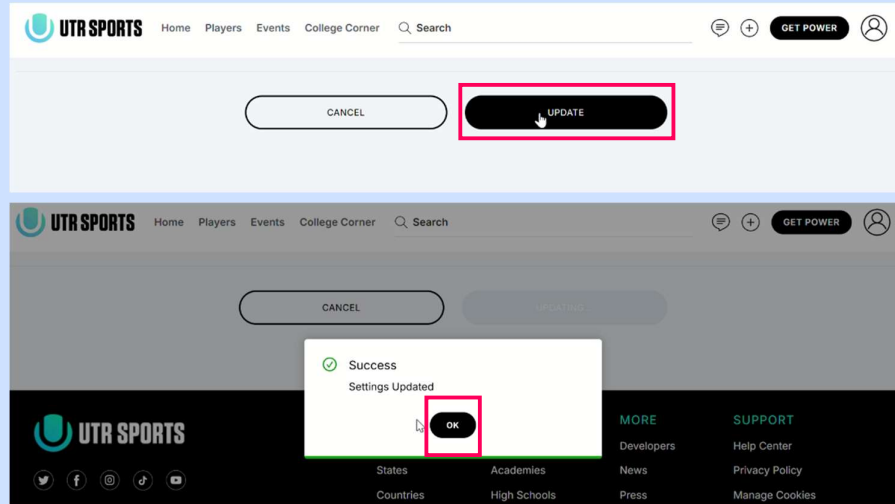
UTR SPORTS Home Players Events College Corner Search GET POWER

CANCEL UPDATE

UTR SPORTS Home Players Events College Corner Search GET POWER

CANCEL UPDATING

Success
Settings Updated
OK

UTR SPORTS

MORE
Developers
News
Press

SUPPORT
Help Center
Privacy Policy
Manage Cookies

States
Countries

Academies
High Schools